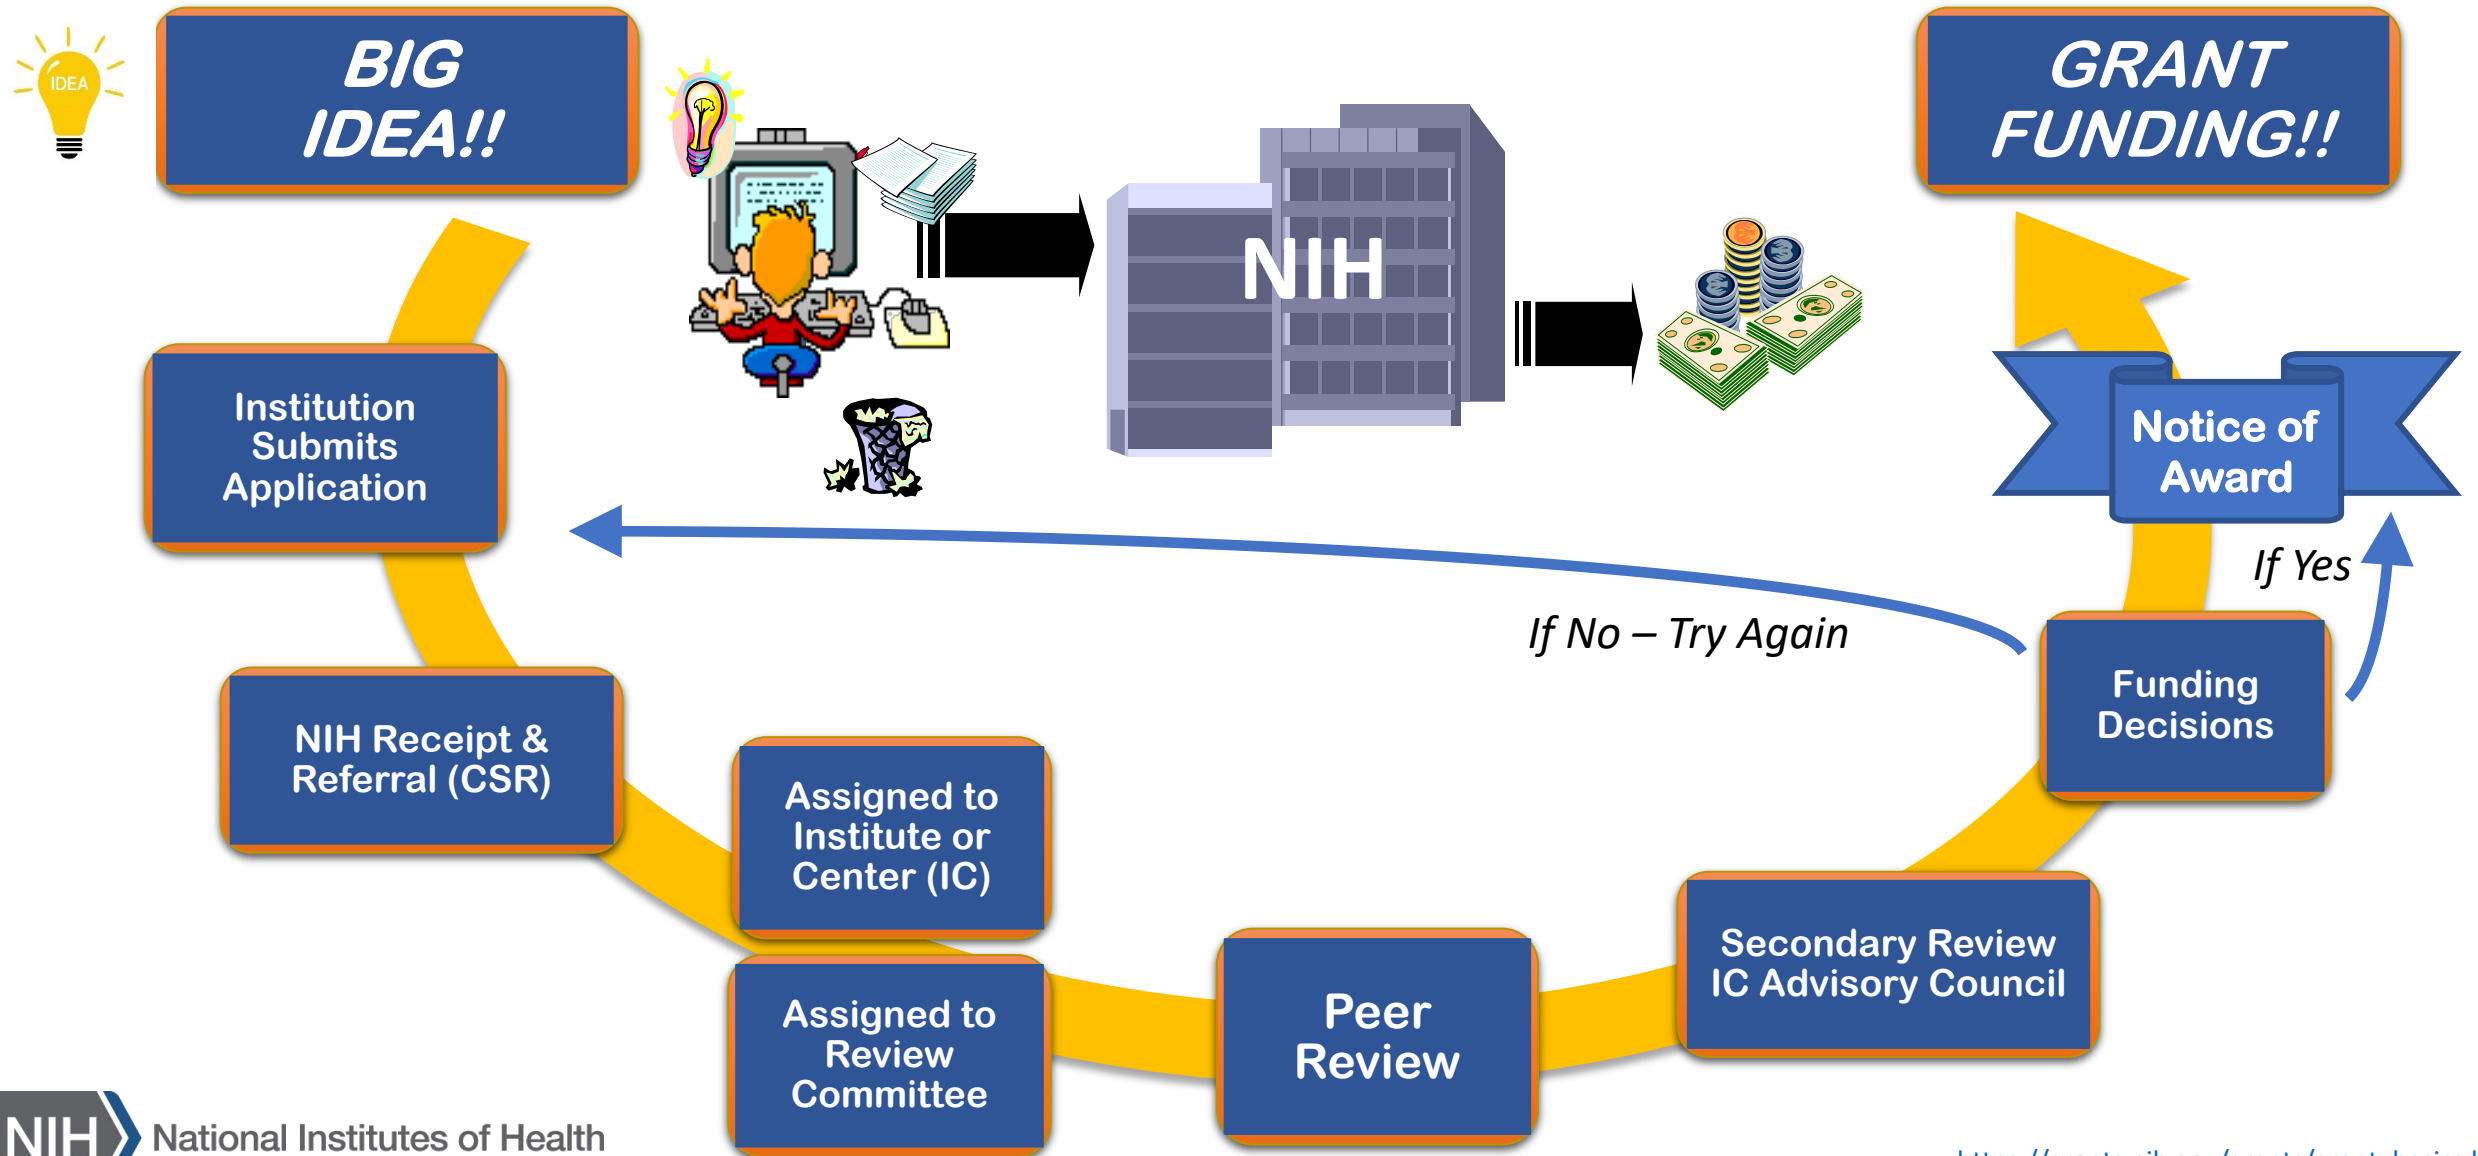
IDEA

BIG IDEA!!

GRANT FUNDING!!

NIH

Institution Submits Application

Notice of Award

If Yes

If No – Try Again

Funding Decisions

NIH Receipt & Referral (CSR)

Assigned to Institute or Center (IC)

Secondary Review IC Advisory Council

Assigned to Review Committee

Peer Review

NIH National Institutes of Health

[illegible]